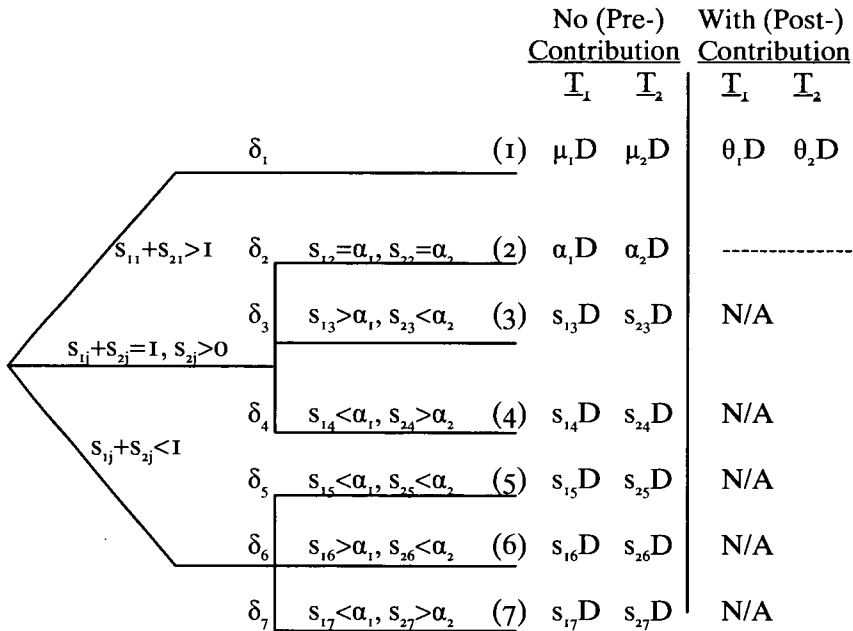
No (Pre-) Contribution
With (Post-) Contribution

$\underline{T_1}$ $\underline{T_2}$ $\underline{T_1}$ $\underline{T_2}$

$\delta_1$ (1) $\mu_1 D$ $\mu_2 D$ $\theta_1 D$ $\theta_2 D$

$s_{11}+s_{21}>1$

$\delta_2$ $s_{12}=\alpha_1, s_{22}=\alpha_2$ (2) $\alpha_1 D$ $\alpha_2 D$ --------------

$\delta_3$ $s_{13}>\alpha_1, s_{23}<\alpha_2$ (3) $s_{13}D$ $s_{23}D$ N/A

$s_{1j}+s_{2j}=1, s_{2j}>0$

$\delta_4$ $s_{14}<\alpha_1, s_{24}>\alpha_2$ (4) $s_{14}D$ $s_{24}D$ N/A

$s_{1j}+s_{2j}<1$

$\delta_5$ $s_{15}<\alpha_1, s_{25}<\alpha_2$ (5) $s_{15}D$ $s_{25}D$ N/A

$\delta_6$ $s_{16}>\alpha_1, s_{26}<\alpha_2$ (6) $s_{16}D$ $s_{26}D$ N/A

$\delta_7$ $s_{17}<\alpha_1, s_{27}>\alpha_2$ (7) $s_{17}D$ $s_{27}D$ N/A